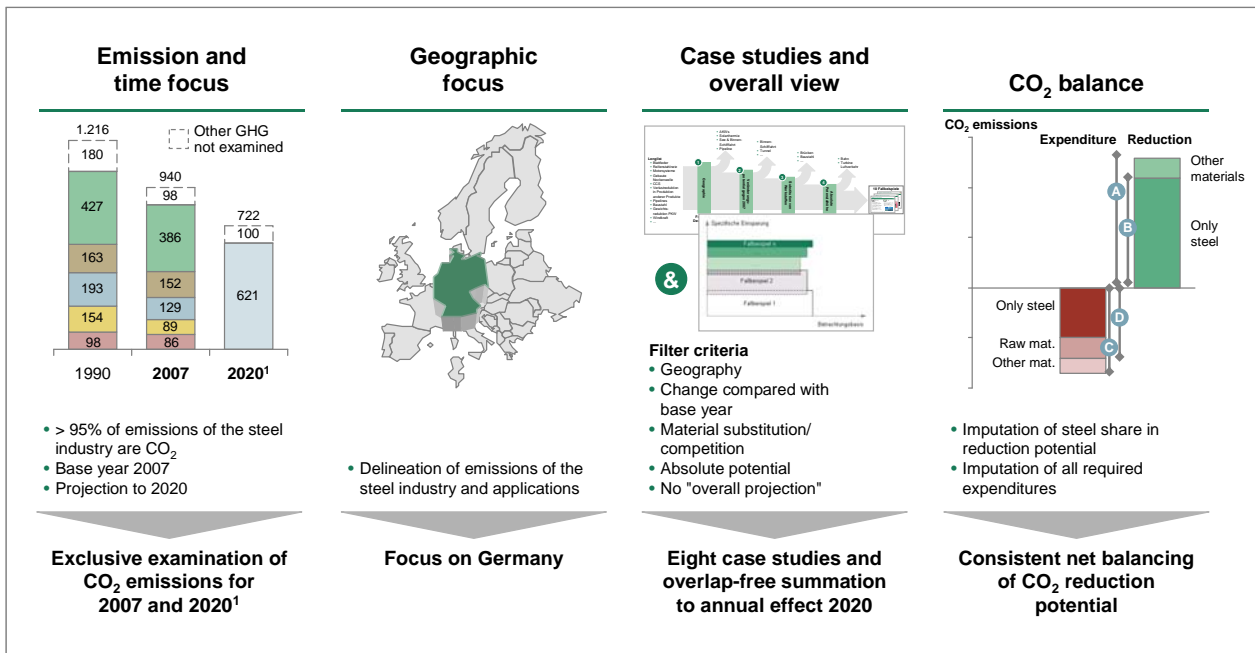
Emission and time focus

1.216
180
Other GHG not examined
427
163
193
154
98
940
98
386
152
129
89
86
722
100
621
1990
2007
2020¹

• > 95% of emissions of the steel industry are $CO_2$
• Base year 2007
• Projection to 2020

Exclusive examination of $CO_2$ emissions for 2007 and 2020¹

Geographic focus

• Delineation of emissions of the steel industry and applications

Focus on Germany

Case studies and overall view

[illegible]

&

Spezifische Einsparung
Fallbeispiel n
Fallbeispiel 2
Fallbeispiel 1
Betrachtungsbasis

Filter criteria
• Geography
• Change compared with base year
• Material substitution/ competition
• Absolute potential
• No "overall projection"

Eight case studies and overlap-free summation to annual effect 2020

$CO_2$ balance

$CO_2$ emissions
Expenditure
Reduction
Other materials
Only steel
A
B
Only steel
D
Raw mat.
C
Other mat.

• Imputation of steel share in reduction potential
• Imputation of all required expenditures

Consistent net balancing of $CO_2$ reduction potential